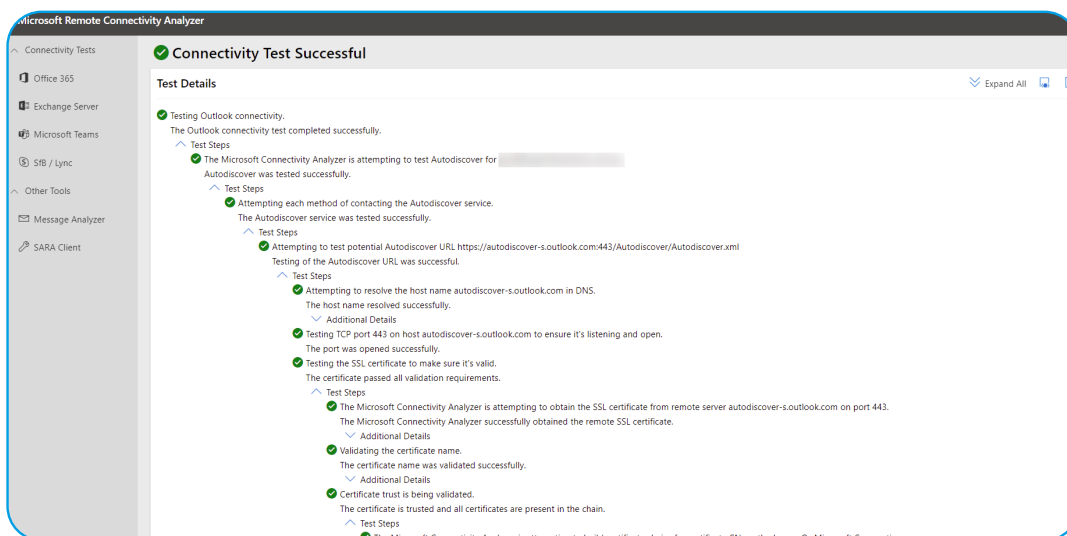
Microsoft Remote Connectivity Analyzer

Connectivity Tests
Office 365
Exchange Server
Microsoft Teams
SfB / Lync
Other Tools
Message Analyzer
SARA Client

Connectivity Test Successful

Test Details

Expand All

Testing Outlook connectivity.
The Outlook connectivity test completed successfully.
Test Steps
The Microsoft Connectivity Analyzer is attempting to test Autodiscover for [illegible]
Autodiscover was tested successfully.
Test Steps
Attempting each method of contacting the Autodiscover service.
The Autodiscover service was tested successfully.
Test Steps
Attempting to test potential Autodiscover URL https://autodiscover-s.outlook.com:443/Autodiscover/Autodiscover.xml
Testing of the Autodiscover URL was successful.
Test Steps
Attempting to resolve the host name autodiscover-s.outlook.com in DNS.
The host name resolved successfully.
Additional Details
Testing TCP port 443 on host autodiscover-s.outlook.com to ensure it's listening and open.
The port was opened successfully.
Testing the SSL certificate to make sure it's valid.
The certificate passed all validation requirements.
Test Steps
The Microsoft Connectivity Analyzer is attempting to obtain the SSL certificate from remote server autodiscover-s.outlook.com on port 443.
The Microsoft Connectivity Analyzer successfully obtained the remote SSL certificate.
Additional Details
Validating the certificate name.
The certificate name was validated successfully.
Additional Details
Certificate trust is being validated.
The certificate is trusted and all certificates are present in the chain.
Test Steps
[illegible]